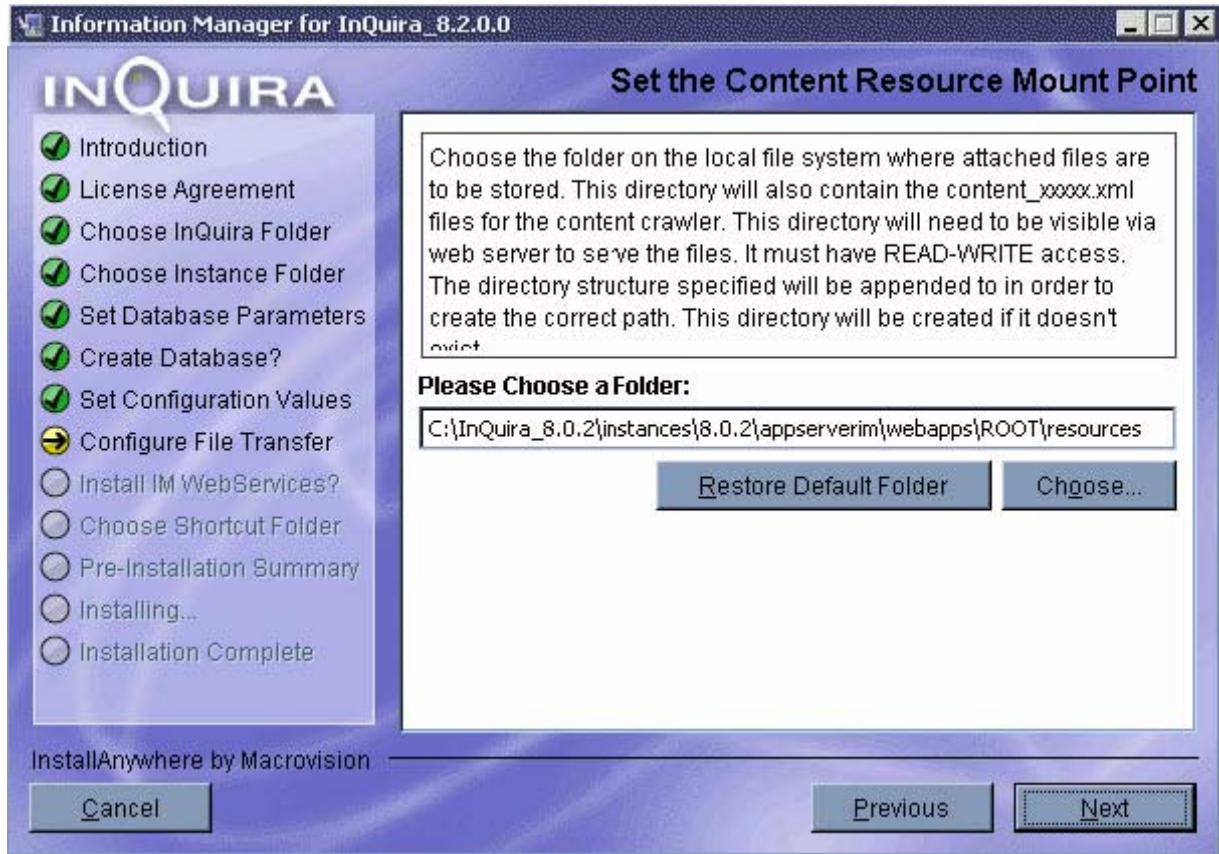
Information Manager for InQuira_8.2.0.0

INQUIRA

Set the Content Resource Mount Point

Introduction
License Agreement
Choose InQuira Folder
Choose Instance Folder
Set Database Parameters
Create Database?
Set Configuration Values
Configure File Transfer
Install IM WebServices?
Choose Shortcut Folder
Pre-Installation Summary
Installing...
Installation Complete

Choose the folder on the local file system where attached files are to be stored. This directory will also contain the content_xxxxx.xml files for the content crawler. This directory will need to be visible via web server to seve the files. It must have READ-WRITE access. The directory structure specified will be appended to in order to create the correct path. This directory will be created if it doesn't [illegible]

Please Choose a Folder:

C:\InQuira_8.0.2\instances\8.0.2\appserverim\webapps\ROOT\resources

Restore Default Folder

Choose...

InstallAnywhere by Macrovision

Cancel

Previous

Next